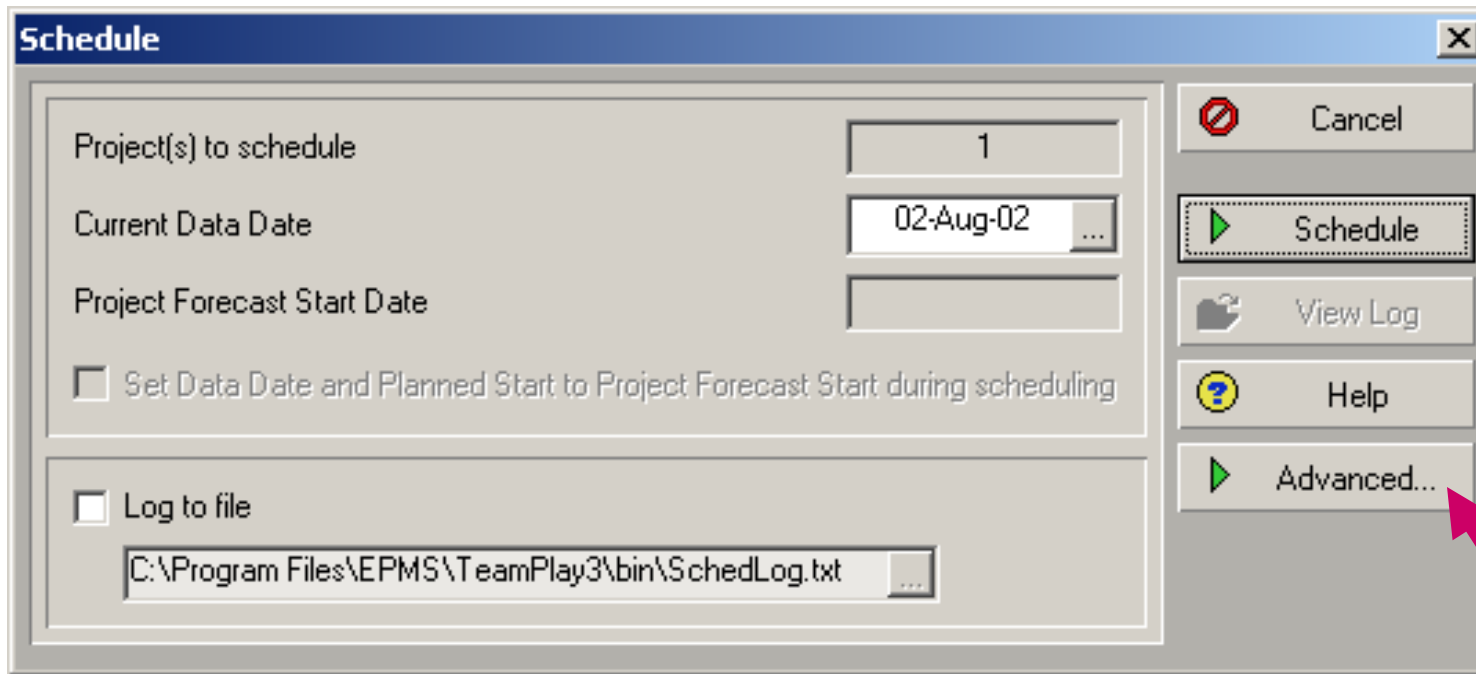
Schedule

Project(s) to schedule
1

Current Data Date
02-Aug-02
...

Project Forecast Start Date

Set Data Date and Planned Start to Project Forecast Start during scheduling

Log to file
C:\Program Files\EPMS\TeamPlay3\bin\SchedLog.txt
...

Cancel
Schedule
View Log
Help
Advanced...